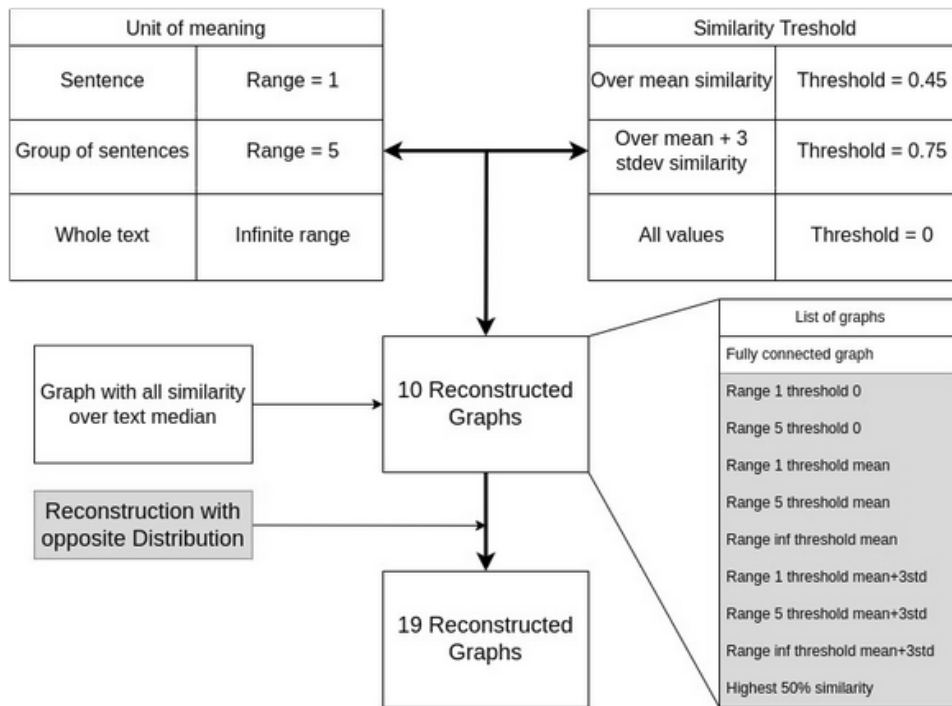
| Unit of meaning | |
|---|---|
| Sentence | Range = 1 |
| Group of sentences | Range = 5 |
| Whole text | Infinite range |

| Similarity Treshold | |
|---|---|
| Over mean similarity | Threshold = 0.45 |
| Over mean + 3 stdev similarity | Threshold = 0.75 |
| All values | Threshold = 0 |

Graph with all similarity over text median

10 Reconstructed Graphs

Reconstruction with opposite Distribution

19 Reconstructed Graphs

| List of graphs |
|---|
| Fully connected graph |
| Range 1 threshold 0 |
| Range 5 threshold 0 |
| Range 1 threshold mean |
| Range 5 threshold mean |
| Range inf threshold mean |
| Range 1 threshold mean+3std |
| Range 5 threshold mean+3std |
| Range inf threshold mean+3std |
| Highest 50% similarity |